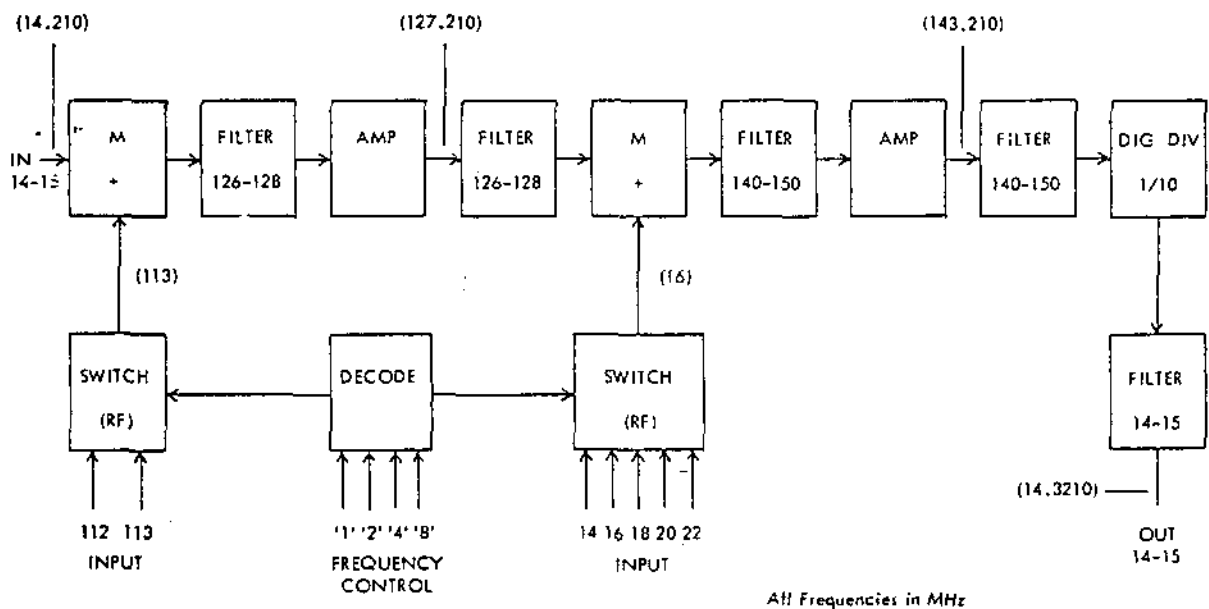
(14.210)

(127.210)

(143.210)

IN 14-15

M +

FILTER 126-128

AMP

FILTER 126-128

M +

FILTER 140-150

AMP

FILTER 140-150

DIG DIV 1/10

(113)

(16)

SWITCH (RF)

DECODE

SWITCH (RF)

FILTER 14-15

112 113
INPUT

'1' '2' '4' '8'
FREQUENCY CONTROL

14 16 18 20 22
INPUT

(14.3210)

OUT 14-15

All Frequencies in MHz